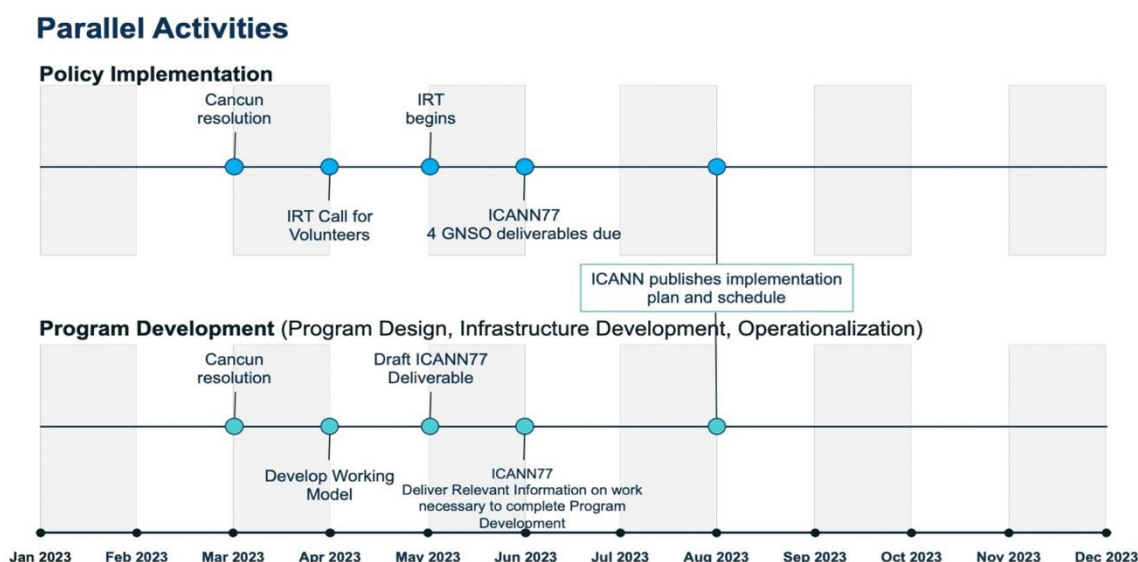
Parallel Activities

Policy Implementation

Cancun resolution

IRT begins

IRT Call for Volunteers

ICANN77
4 GNSO deliverables due

ICANN publishes implementation plan and schedule

Program Development (Program Design, Infrastructure Development, Operationalization)

Cancun resolution

Draft ICANN77 Deliverable

Develop Working Model

ICANN77
Deliver Relevant Information on work necessary to complete Program Development

Jan 2023 Feb 2023 Mar 2023 Apr 2023 May 2023 Jun 2023 Jul 2023 Aug 2023 Sep 2023 Oct 2023 Nov 2023 Dec 2023